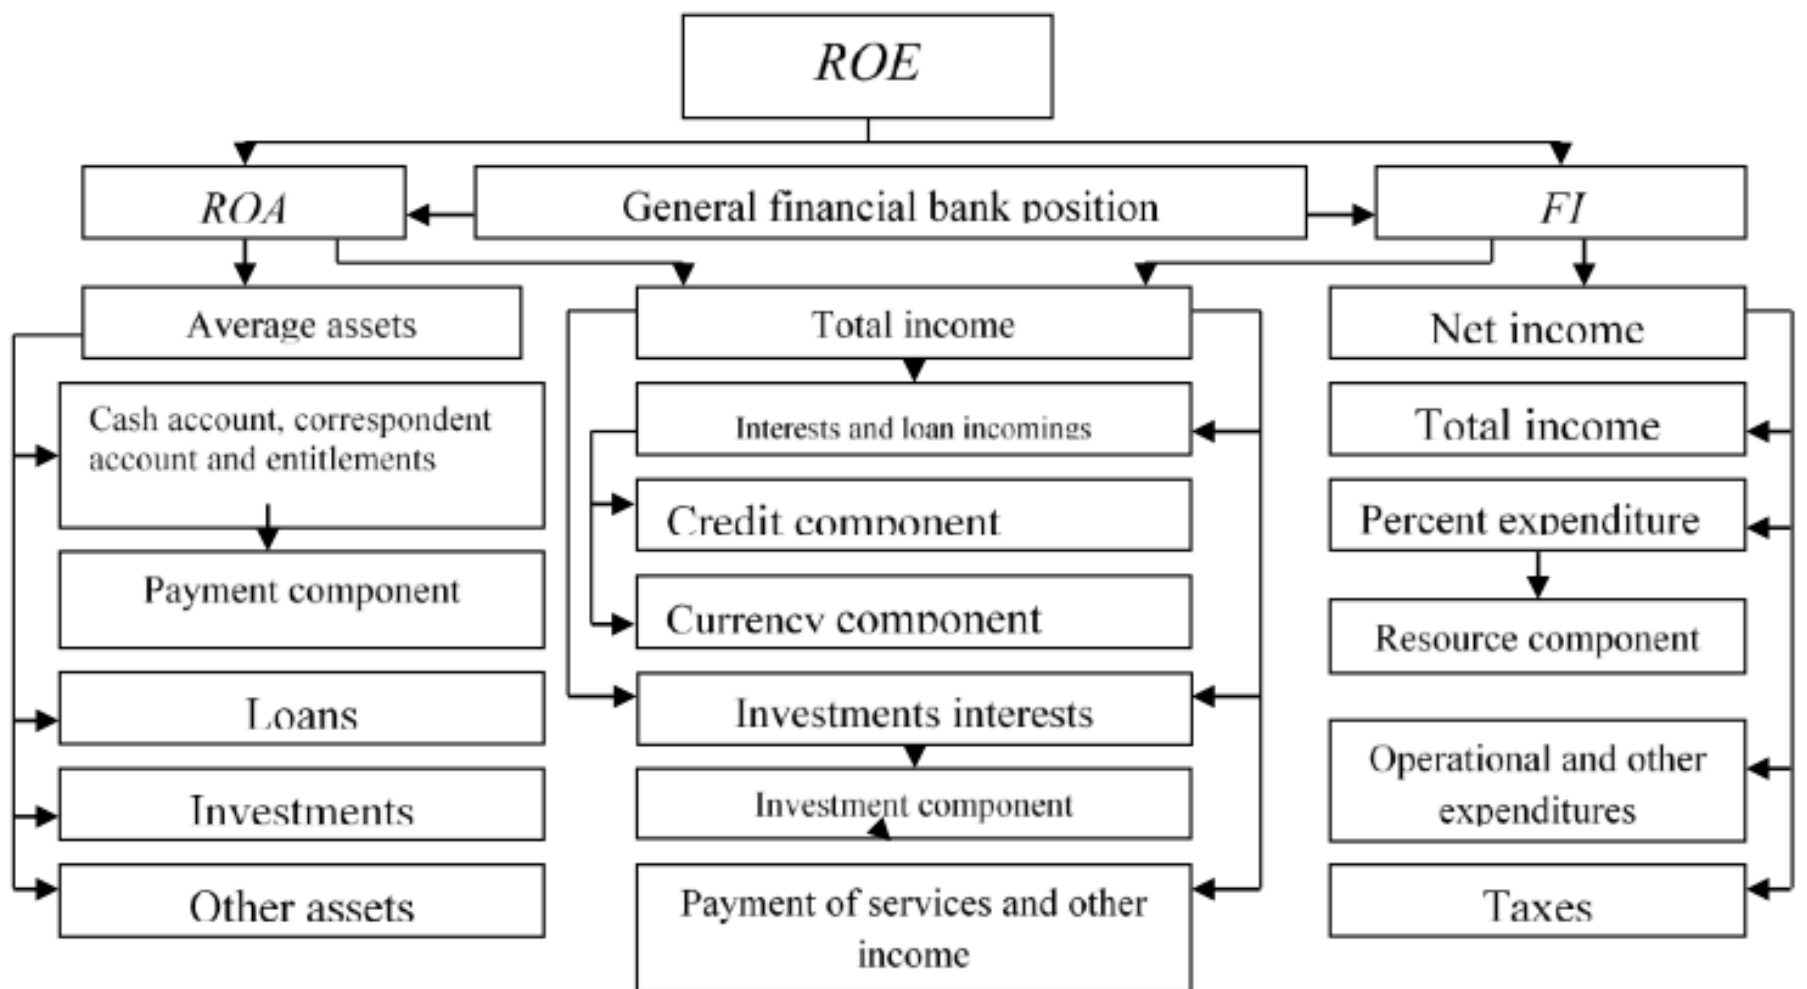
ROE

ROA

General financial bank position

FI

Average assets

Cash account, correspondent account and entitlements

Payment component

Loans

Investments

Other assets

Total income

Interests and loan incomings

Credit component

Currency component

Investments interests

Investment component

Payment of services and other income

Net income

Total income

Percent expenditure

Resource component

Operational and other expenditures

Taxes